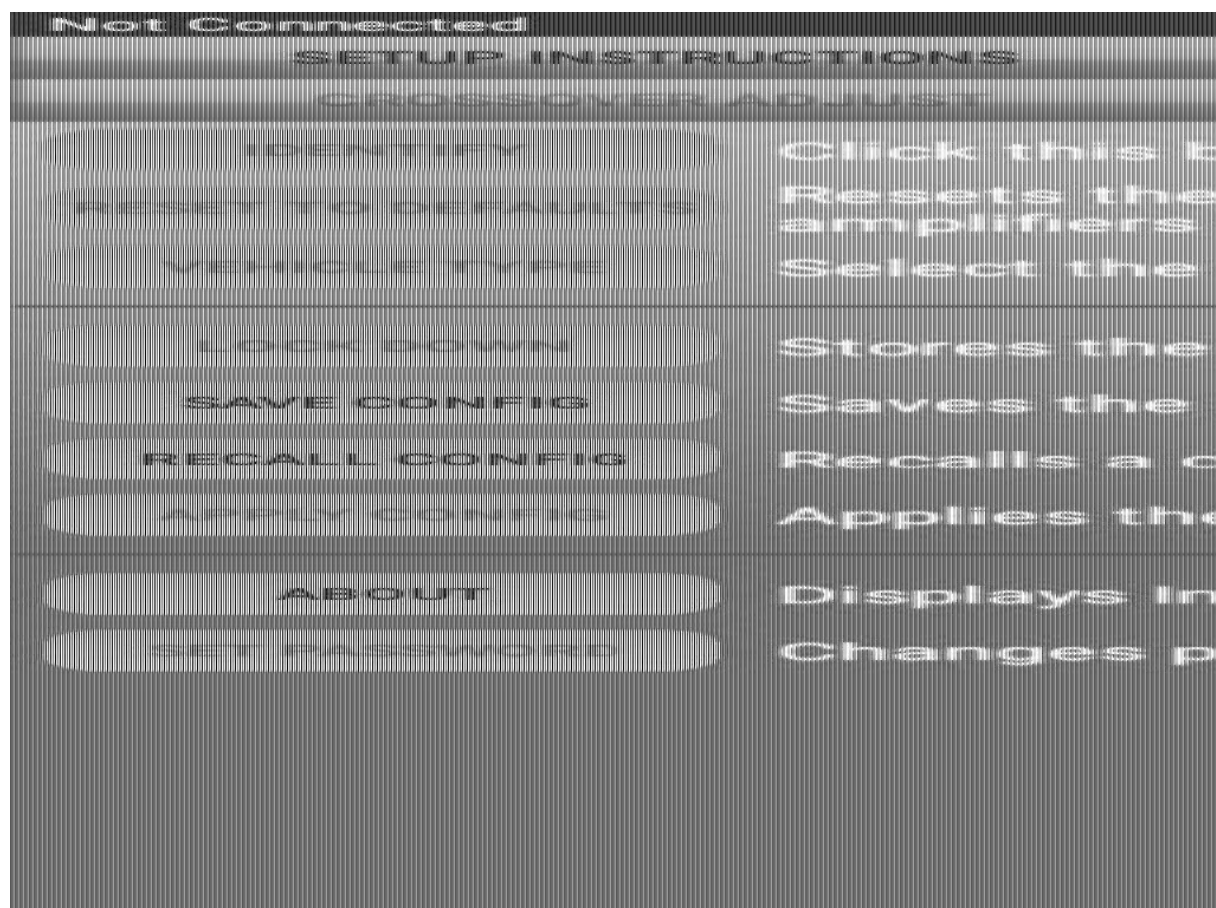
Not Connected
SETUP INSTRUCTIONS
CROSSOVER ADJUST

IDENTIFY
Click this b

RESET TO DEFAULTS
Resets the amplifiers

VEHICLE TYPE
Select the

LOCK DOWN
Stores the

SAVE CONFIG
Saves the

RECALL CONFIG
Recalls a c

APPLY CONFIG
Applies the

ABOUT
Displays In

SET PASSWORD
Changes p